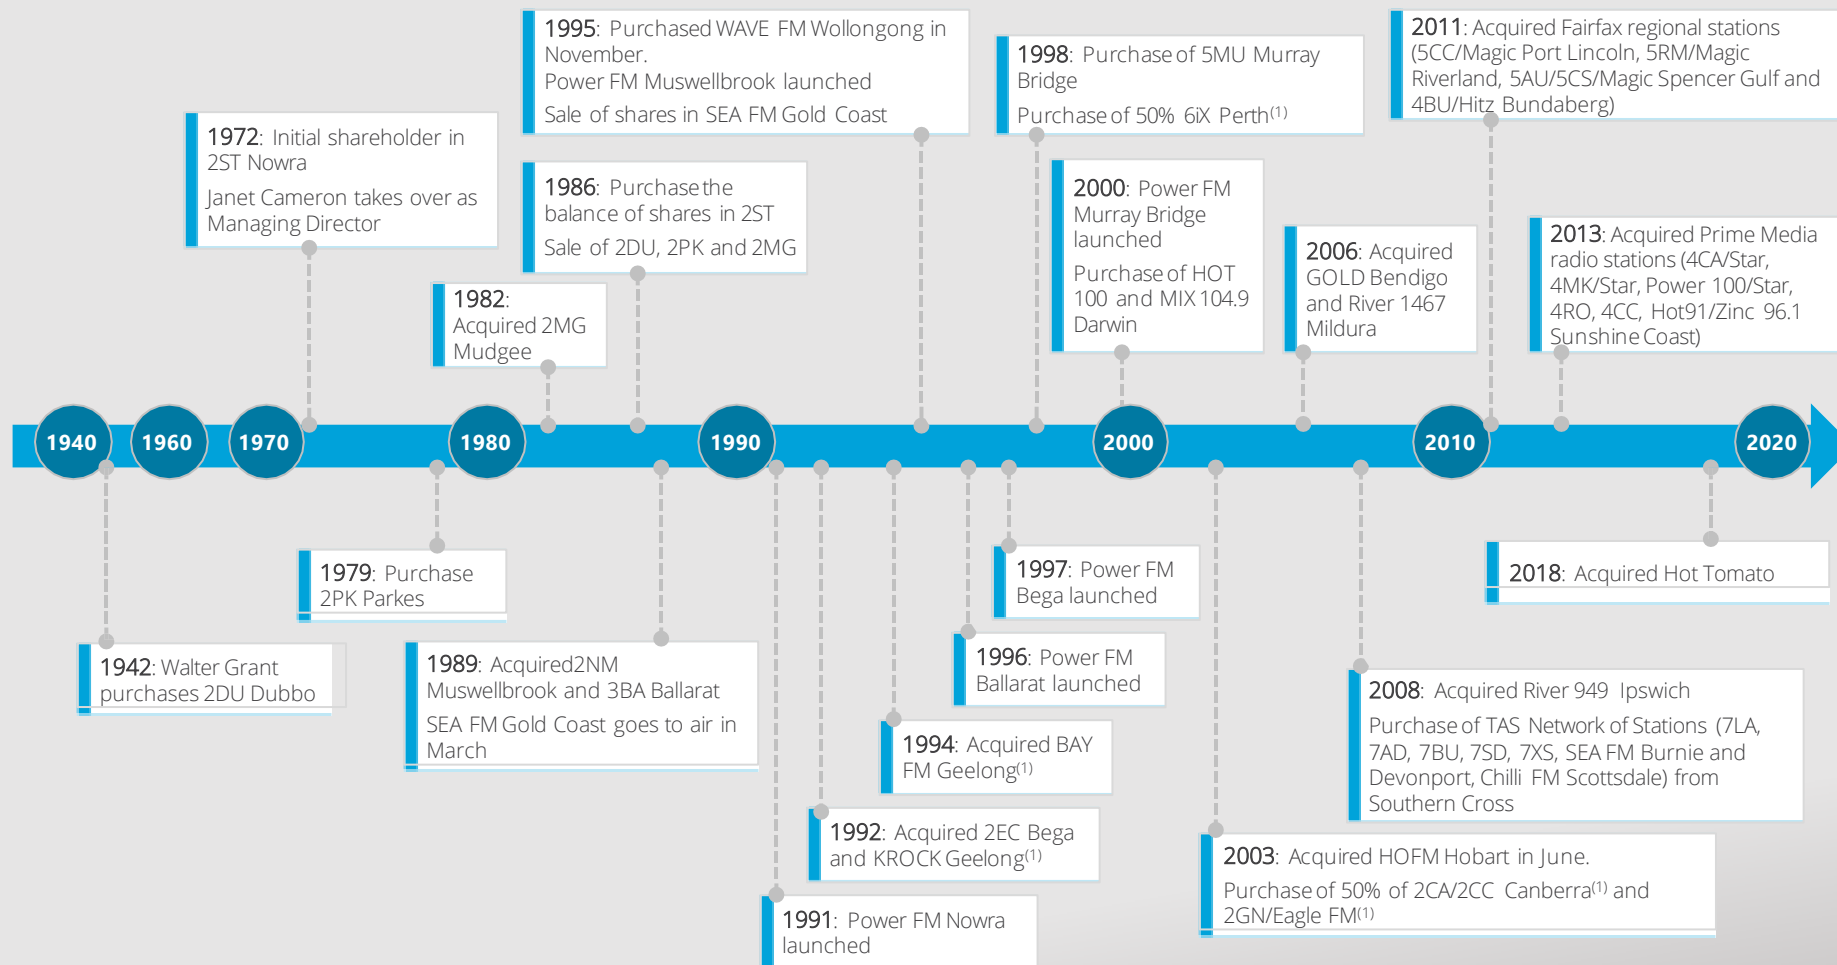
1940 1960 1970 1980 1990 2000 2010 2020

1942: Walter Grant purchases 2DU Dubbo

1972: Initial shareholder in 2ST Nowra

Janet Cameron takes over as Managing Director

1979: Purchase 2PK Parkes

1982: Acquired 2MG Mudgee

1986: Purchase the balance of shares in 2ST

Sale of 2DU, 2PK and 2MG

1989: Acquired2NM Muswellbrook and 3BA Ballarat

SEA FM Gold Coast goes to air in March

1991: Power FM Nowra launched

1992: Acquired 2EC Bega and KROCK Geelong$^{(1)}$

1994: Acquired BAY FM Geelong$^{(1)}$

1995: Purchased WAVE FM Wollongong in November.

Power FM Muswellbrook launched

Sale of shares in SEA FM Gold Coast

1996: Power FM Ballarat launched

1997: Power FM Bega launched

1998: Purchase of 5MU Murray Bridge

Purchase of 50% 6iX Perth$^{(1)}$

2000: Power FM Murray Bridge launched

Purchase of HOT 100 and MIX 104.9 Darwin

2003: Acquired HOFM Hobart in June.

Purchase of 50% of 2CA/2CC Canberra$^{(1)}$ and 2GN/Eagle FM$^{(1)}$

2006: Acquired GOLD Bendigo and River 1467 Mildura

2008: Acquired River 949 Ipswich

Purchase of TAS Network of Stations (7LA, 7AD, 7BU, 7SD, 7XS, SEA FM Burnie and Devonport, Chilli FM Scottsdale) from Southern Cross

2011: Acquired Fairfax regional stations (5CC/Magic Port Lincoln, 5RM/Magic Riverland, 5AU/5CS/Magic Spencer Gulf and 4BU/Hitz Bundaberg)

2013: Acquired Prime Media radio stations (4CA/Star, 4MK/Star, Power 100/Star, 4RO, 4CC, Hot91/Zinc 96.1 Sunshine Coast)

2018: Acquired Hot Tomato